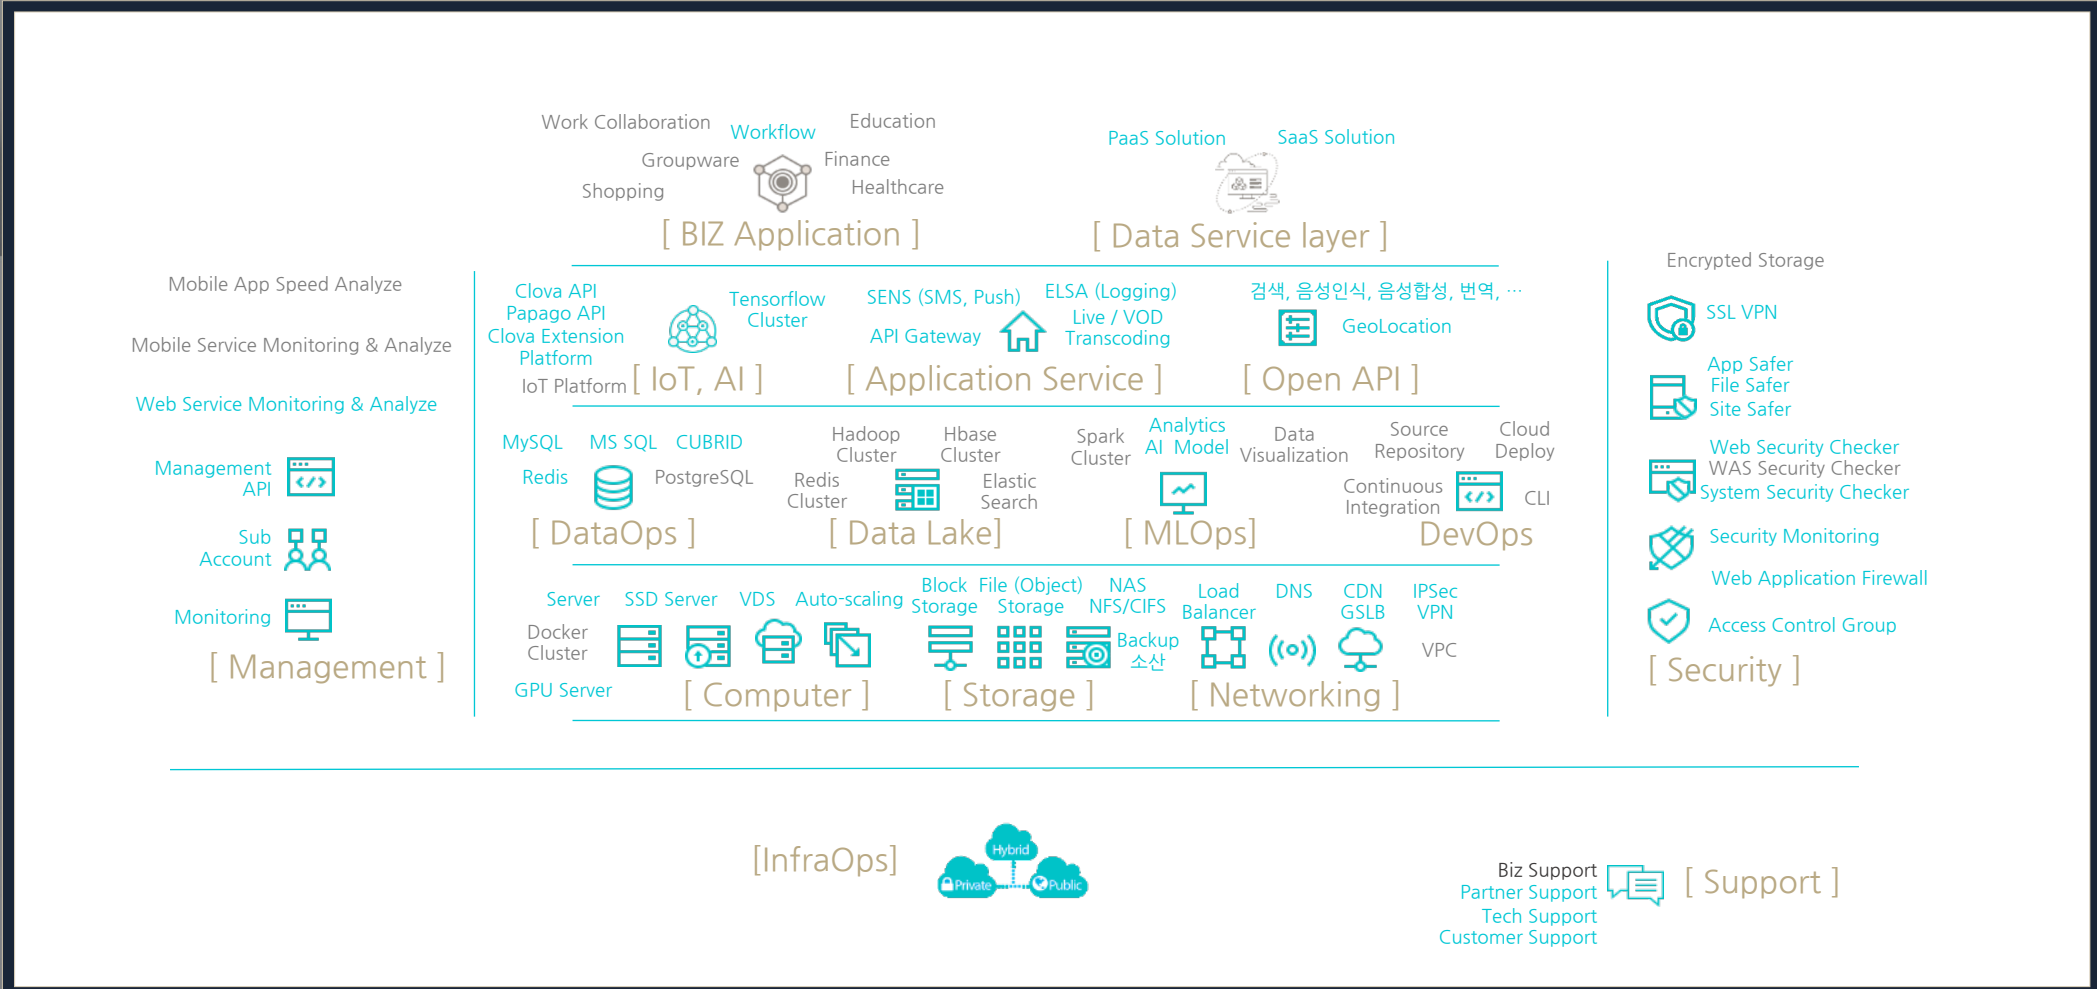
Work Collaboration Workflow Education
Groupware Finance
Shopping Healthcare
[ BIZ Application ]

PaaS Solution SaaS Solution
[ Data Service layer ]

Mobile App Speed Analyze
Mobile Service Monitoring & Analyze
Web Service Monitoring & Analyze
Management API
Sub Account
Monitoring
[ Management ]

Clova API
Papago API
Clova Extension Platform
IoT Platform
Tensorflow Cluster
[ IoT, AI ]

SENS (SMS, Push)
API Gateway
ELSA (Logging)
Live / VOD Transcoding
[ Application Service ]

검색, 음성인식, 음성합성, 번역, …
GeoLocation
[ Open API ]

MySQL MS SQL CUBRID
Redis PostgreSQL
[ DataOps ]

Hadoop Cluster
Hbase Cluster
Redis Cluster
Elastic Search
[ Data Lake]

Spark Cluster
Analytics AI Model
Data Visualization
[ MLOps]

Source Repository
Cloud Deploy
Continuous Integration
CLI
DevOps

Server SSD Server VDS Auto-scaling
Docker Cluster
GPU Server
[ Computer ]

Block Storage
File (Object) Storage
NAS NFS/CIFS
Backup 소산
[ Storage ]

Load Balancer
DNS
CDN GSLB
IPSec VPN
VPC
[ Networking ]

Encrypted Storage
SSL VPN
App Safer
File Safer
Site Safer
Web Security Checker
WAS Security Checker
System Security Checker
Security Monitoring
Web Application Firewall
Access Control Group
[ Security ]

[InfraOps]
Hybrid
Private
Public

Biz Support
Partner Support
Tech Support
Customer Support
[ Support ]